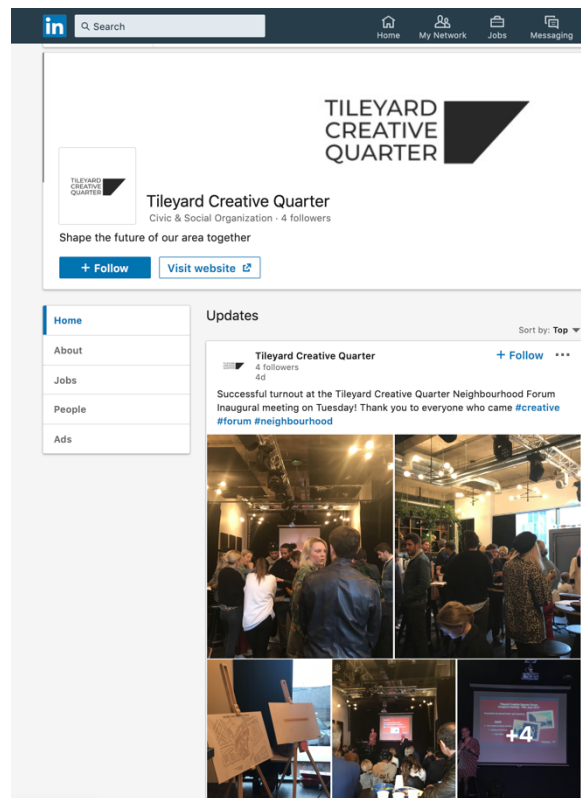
in Search

Home My Network Jobs Messaging

TILEYARD CREATIVE QUARTER

TILEYARD CREATIVE QUARTER

Tileyard Creative Quarter
Civic & Social Organization · 4 followers

Shape the future of our area together

+ Follow Visit website

Home
About
Jobs
People
Ads

Updates

Sort by: Top

Tileyard Creative Quarter
4 followers
4d

+ Follow ···

Successful turnout at the Tileyard Creative Quarter Neighbourhood Forum Inaugural meeting on Tuesday! Thank you to everyone who came #creative #forum #neighbourhood

+4